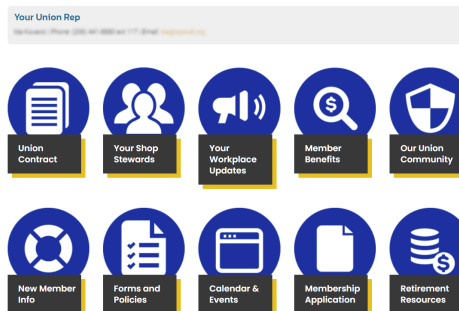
Your Union Rep

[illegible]

Union Contract

Your Shop Stewards

Your Workplace Updates

Member Benefits

Our Union Community

New Member Info

Forms and Policies

Calendar & Events

Membership Application

Retirement Resources